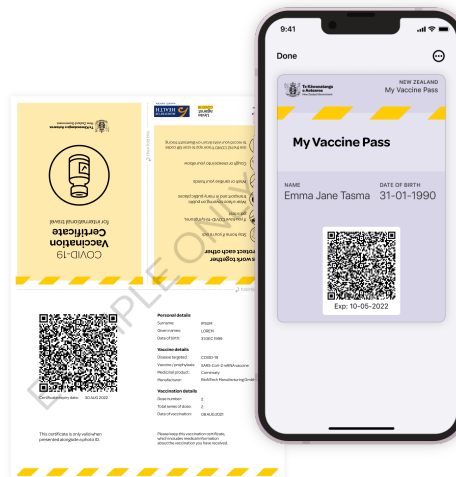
9:41

Done

Te Kāwanatanga o Aotearoa
New Zealand Government

NEW ZEALAND
My Vaccine Pass

My Vaccine Pass

NAME
Emma Jane Tasma

DATE OF BIRTH
31-01-1990

Exp: 10-05-2022

COVID-19 Vaccination Certificate
for international travel

Te Kāwanatanga o Aotearoa

SAMPLE ONLY

Personal details
Surname: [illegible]
Given names: LOREM
Date of birth: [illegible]

Vaccine details
Disease targeted: COVID-19
Vaccine / prophylaxis: SARS-CoV-2 mRNA vaccine
Medicinal product: Comirnaty
Manufacturer: BioNTech Manufacturing GmbH

Vaccination details
Dose number: 2
Total series of doses: 2
Date of vaccination: 08 AUG 2021

Certificate expiry date: 30 AUG 2022

This certificate is only valid when presented alongside a photo ID.

Please keep this vaccination certificate, which includes medical information about the vaccination you have received.